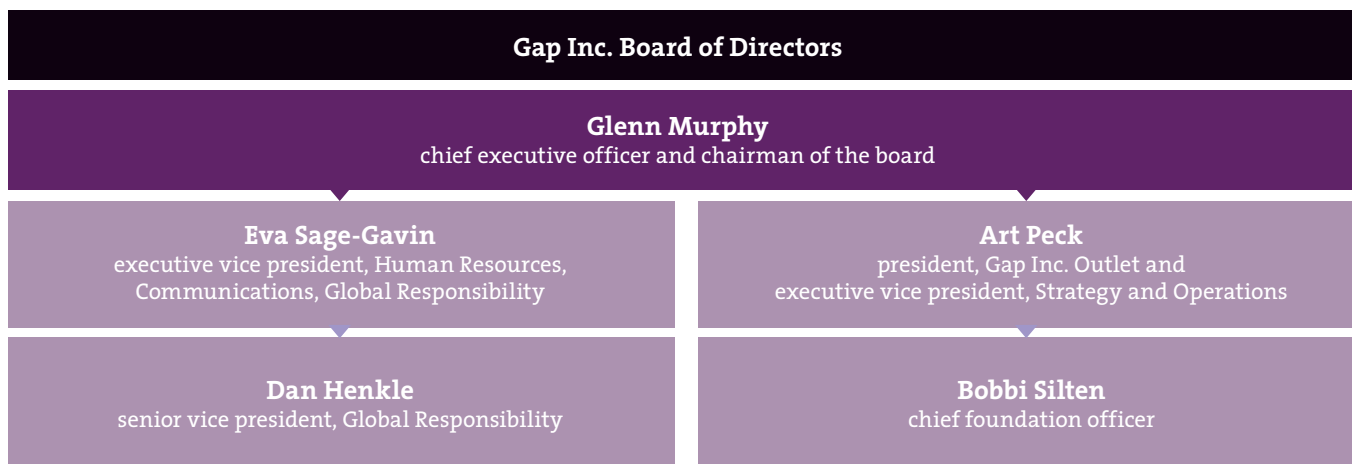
Gap Inc. Board of Directors

Glenn Murphy
chief executive officer and chairman of the board

Eva Sage-Gavin
executive vice president, Human Resources, Communications, Global Responsibility

Art Peck
president, Gap Inc. Outlet and executive vice president, Strategy and Operations

Dan Henkle
senior vice president, Global Responsibility

Bobbi Silten
chief foundation officer